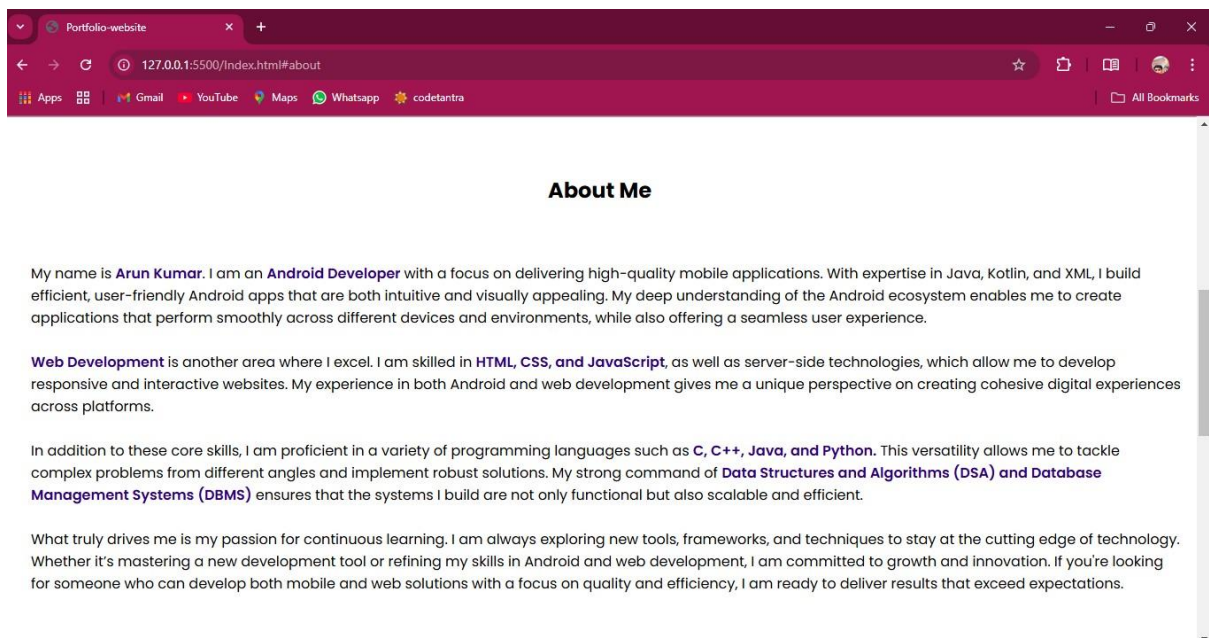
Portfolio-website

127.0.0.1:5500/Index.html#about

Apps | Gmail | YouTube | Maps | Whatsapp | codetantra | All Bookmarks

About Me

My name is Arun Kumar. I am an Android Developer with a focus on delivering high-quality mobile applications. With expertise in Java, Kotlin, and XML, I build efficient, user-friendly Android apps that are both intuitive and visually appealing. My deep understanding of the Android ecosystem enables me to create applications that perform smoothly across different devices and environments, while also offering a seamless user experience.

Web Development is another area where I excel. I am skilled in HTML, CSS, and JavaScript, as well as server-side technologies, which allow me to develop responsive and interactive websites. My experience in both Android and web development gives me a unique perspective on creating cohesive digital experiences across platforms.

In addition to these core skills, I am proficient in a variety of programming languages such as C, C++, Java, and Python. This versatility allows me to tackle complex problems from different angles and implement robust solutions. My strong command of Data Structures and Algorithms (DSA) and Database Management Systems (DBMS) ensures that the systems I build are not only functional but also scalable and efficient.

What truly drives me is my passion for continuous learning. I am always exploring new tools, frameworks, and techniques to stay at the cutting edge of technology. Whether it's mastering a new development tool or refining my skills in Android and web development, I am committed to growth and innovation. If you're looking for someone who can develop both mobile and web solutions with a focus on quality and efficiency, I am ready to deliver results that exceed expectations.